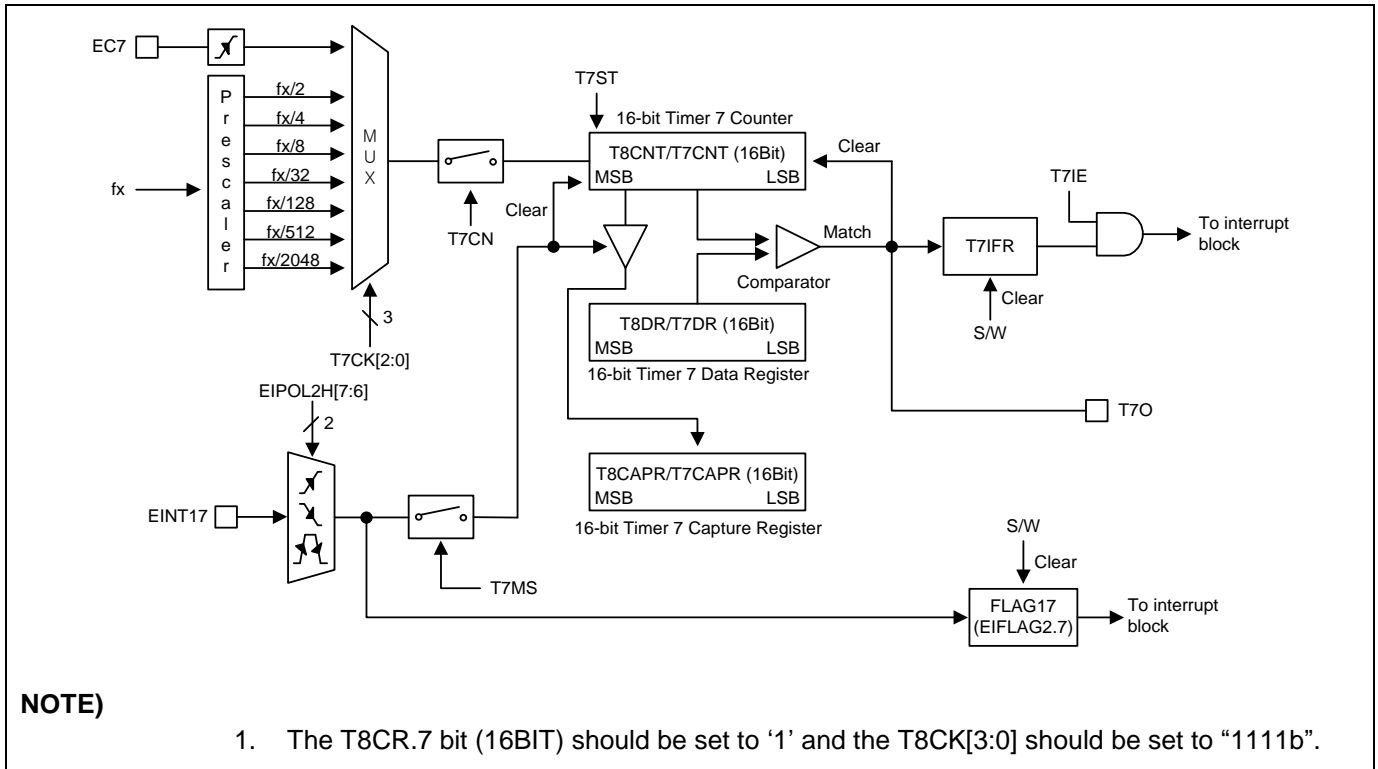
EC7

Prescaler

fx

fx/2
fx/4
fx/8
fx/32
fx/128
fx/512
fx/2048

MUX

3

T7CK[2:0]

T7CN

T7ST

16-bit Timer 7 Counter

T8CNT/T7CNT (16Bit)
MSB LSB

Clear

Clear

Match

Comparator

T8DR/T7DR (16Bit)
MSB LSB

16-bit Timer 7 Data Register

T7IFR

Clear

S/W

T7IE

To interrupt block

T7O

EIPOL2H[7:6]

2

EINT17

T7MS

T8CAPR/T7CAPR (16Bit)
MSB LSB

16-bit Timer 7 Capture Register

S/W

Clear

FLAG17 (EIFLAG2.7)

To interrupt block

NOTE)

1. The T8CR.7 bit (16BIT) should be set to '1' and the T8CK[3:0] should be set to "1111b".